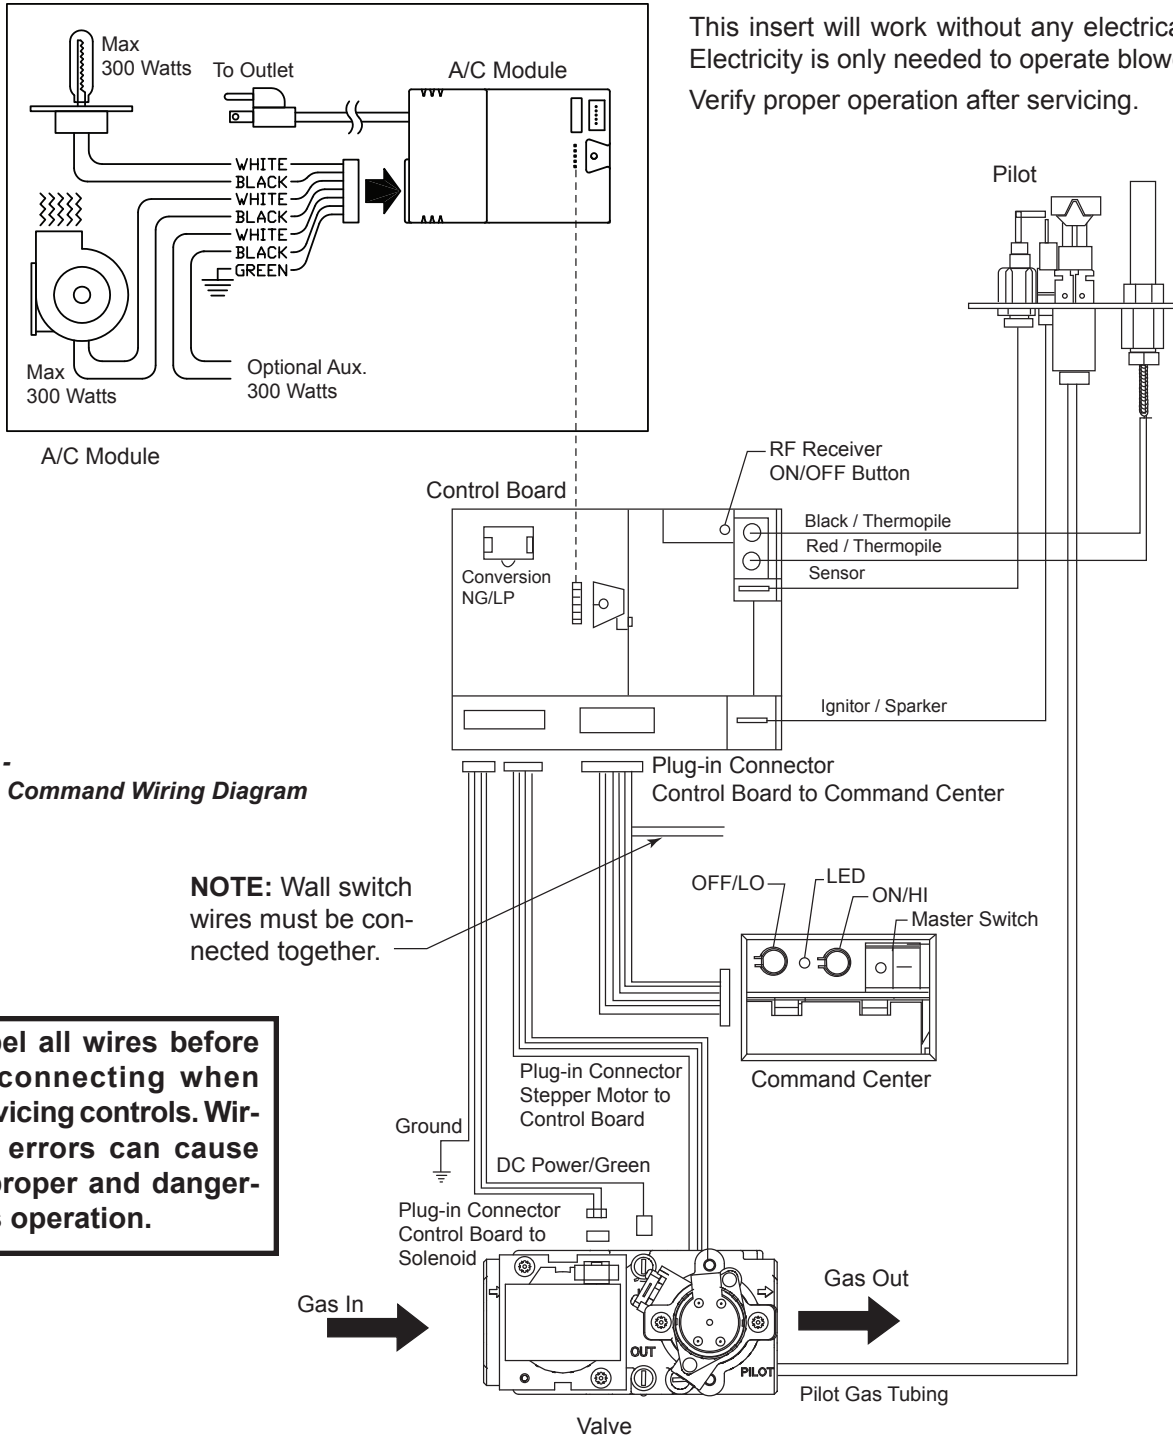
This insert will work without any electrica
Electricity is only needed to operate blow
Verify proper operation after servicing.

Max
300 Watts

To Outlet

A/C Module

WHITE
BLACK
WHITE
BLACK
WHITE
BLACK
GREEN

Max
300 Watts

Optional Aux.
300 Watts

A/C Module

Pilot

RF Receiver
ON/OFF Button

Control Board

Black / Thermopile
Red / Thermopile
Sensor

Conversion
NG/LP

Ignitor / Sparker

-
Command Wiring Diagram

Plug-in Connector
Control Board to Command Center

NOTE: Wall switch wires must be connected together.

OFF/LO
LED
ON/HI
Master Switch

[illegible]el all wires before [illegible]connecting when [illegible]vicing controls. Wir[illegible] errors can cause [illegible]proper and danger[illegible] operation.

Plug-in Connector
Stepper Motor to
Control Board

Command Center

Ground

DC Power/Green

Plug-in Connector
Control Board to
Solenoid

Gas In

Gas Out

OUT

PILOT

Pilot Gas Tubing

Valve